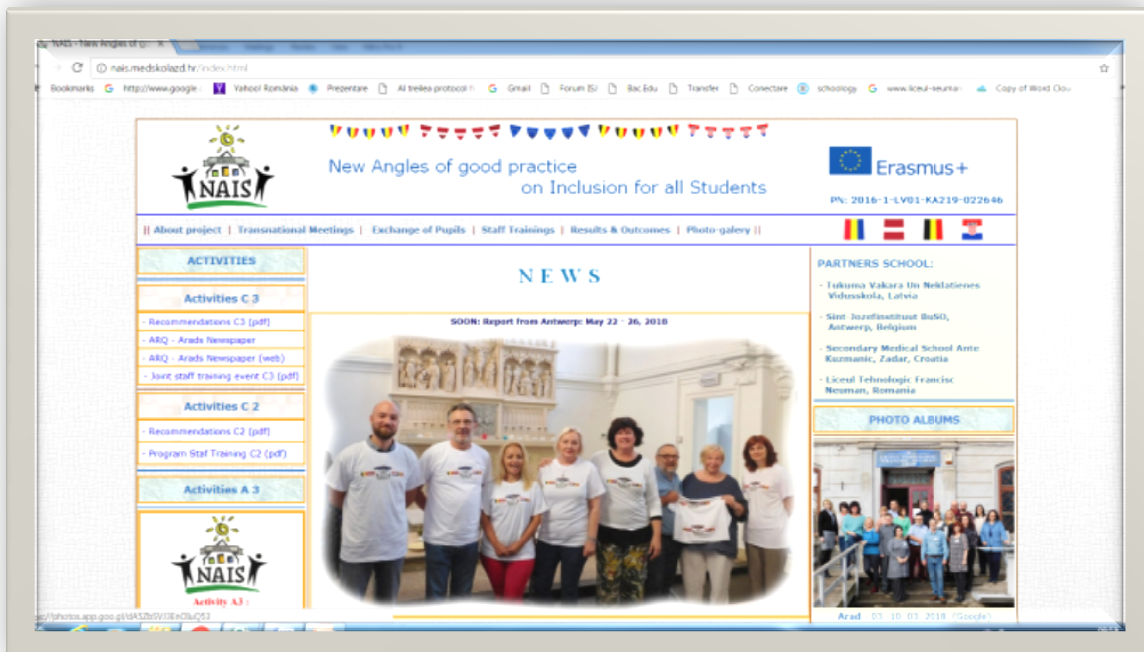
NAIS - New Angles of g

nais.medskolazd.hr/index.html

Bookmarks http://www.google Yahoo! România Prezentare Al treilea protocol Gmail Forum ISJ Bac.Edu Transfer Conectare schoology www.liceul-neuman Copy of Word Clou

NAIS

New Angles of good practice on Inclusion for all Students

Erasmus+

PN: 2016-1-LV01-KA219-022646

|| About project | Transnational Meetings | Exchange of Pupils | Staff Trainings | Results & Outcomes | Photo-galery ||

ACTIVITIES

Activities C 3

- Recommendations C3 (pdf)
- ARQ - Arads Newspaper
- ARQ - Arads Newspaper (web)
- Joint staff training event C3 (pdf)

Activities C 2

- Recommendations C2 (pdf)
- Program Staf Training C2 (pdf)

Activities A 3

NAIS

Activity A3 :

NEWS

SOON: Report from Antwerp: May 22 - 26, 2018

PARTNERS SCHOOL:

- Tukuma Vakara Un Neklatienes Vidusskola, Latvia
- Sint Jozefinstituut BuSO, Antwerp, Belgium
- Secondary Medical School Ante Kuzmanic, Zadar, Croatia
- Liceul Tehnologic Francisc Neuman, Romania

PHOTO ALBUMS

Arad : 03.10.03.2018 (Google)

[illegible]